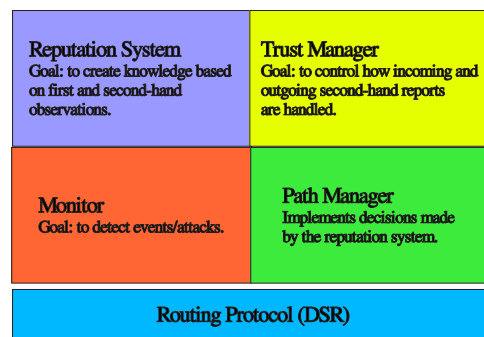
Reputation System
Goal: to create knowledge based on first and second-hand observations.

Trust Manager
Goal: to control how incoming and outgoing second-hand reports are handled.

Monitor
Goal: to detect events/attacks.

Path Manager
Implements decisions made by the reputation system.

Routing Protocol (DSR)